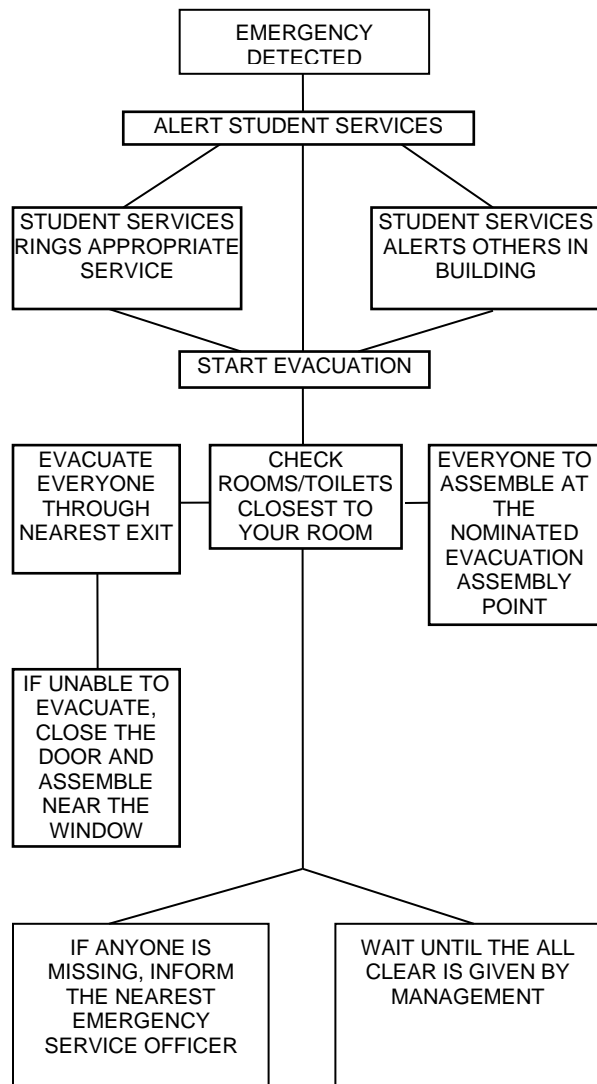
EMERGENCY DETECTED

ALERT STUDENT SERVICES

STUDENT SERVICES RINGS APPROPRIATE SERVICE

STUDENT SERVICES ALERTS OTHERS IN BUILDING

START EVACUATION

EVACUATE EVERYONE THROUGH NEAREST EXIT

CHECK ROOMS/TOILETS CLOSEST TO YOUR ROOM

EVERYONE TO ASSEMBLE AT THE NOMINATED EVACUATION ASSEMBLY POINT

IF UNABLE TO EVACUATE, CLOSE THE DOOR AND ASSEMBLE NEAR THE WINDOW

IF ANYONE IS MISSING, INFORM THE NEAREST EMERGENCY SERVICE OFFICER

WAIT UNTIL THE ALL CLEAR IS GIVEN BY MANAGEMENT